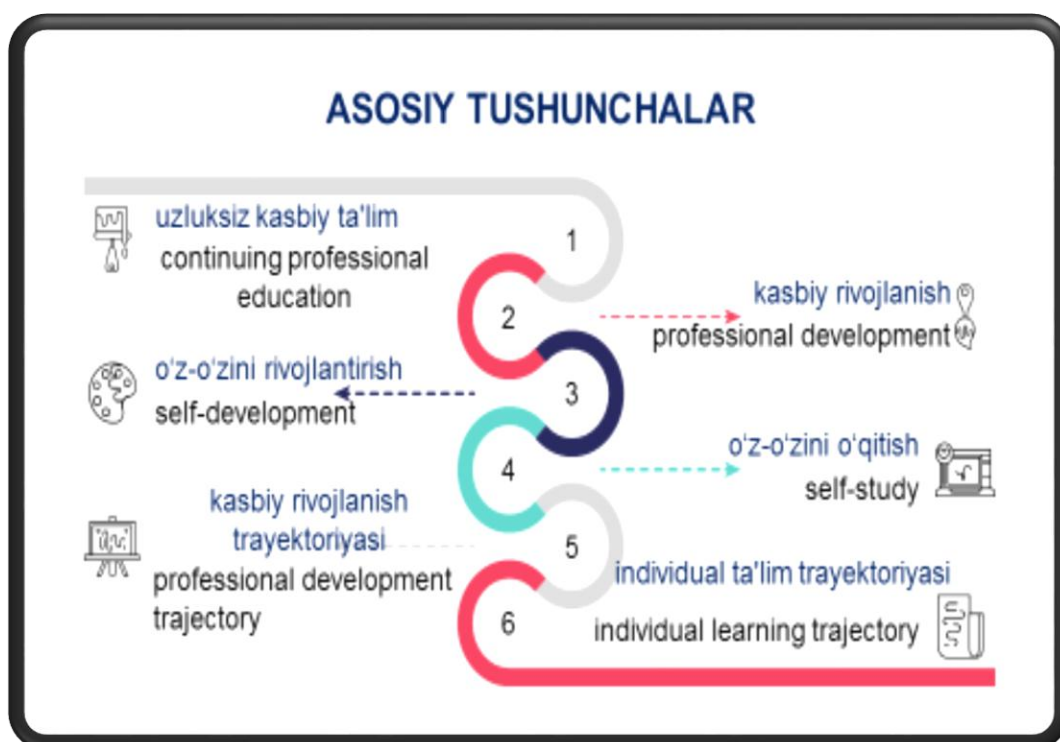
ASOSIY TUSHUNCHALAR

uzluksiz kasbiy ta'lim
continuing professional education

1

2

kasbiy rivojlanish
professional development

o'z-o'zini rivojlantirish
self-development

3

4

o'z-o'zini o'qitish
self-study

kasbiy rivojlanish trayektoriyasi
professional development trajectory

5

individual ta'lim trayektoriyasi
individual learning trajectory

6